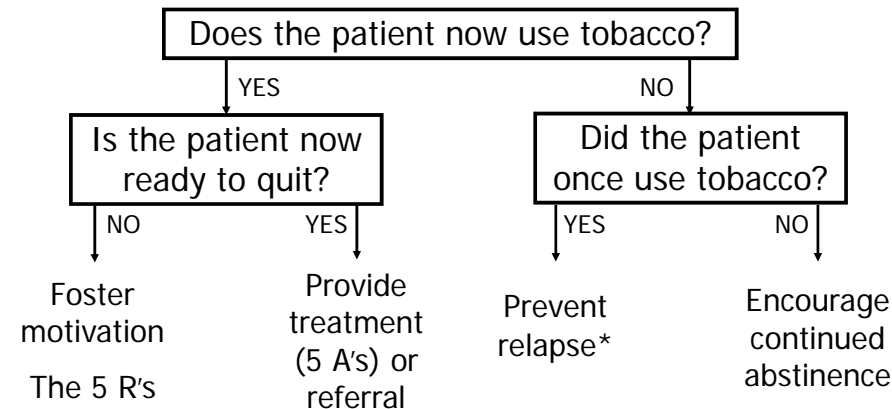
Does the patient now use tobacco?

YES

NO

Is the patient now ready to quit?

Did the patient once use tobacco?

NO

YES

YES

NO

Foster motivation

The 5 R's

Provide treatment (5 A's) or referral

Prevent relapse*

Encourage continued abstinence